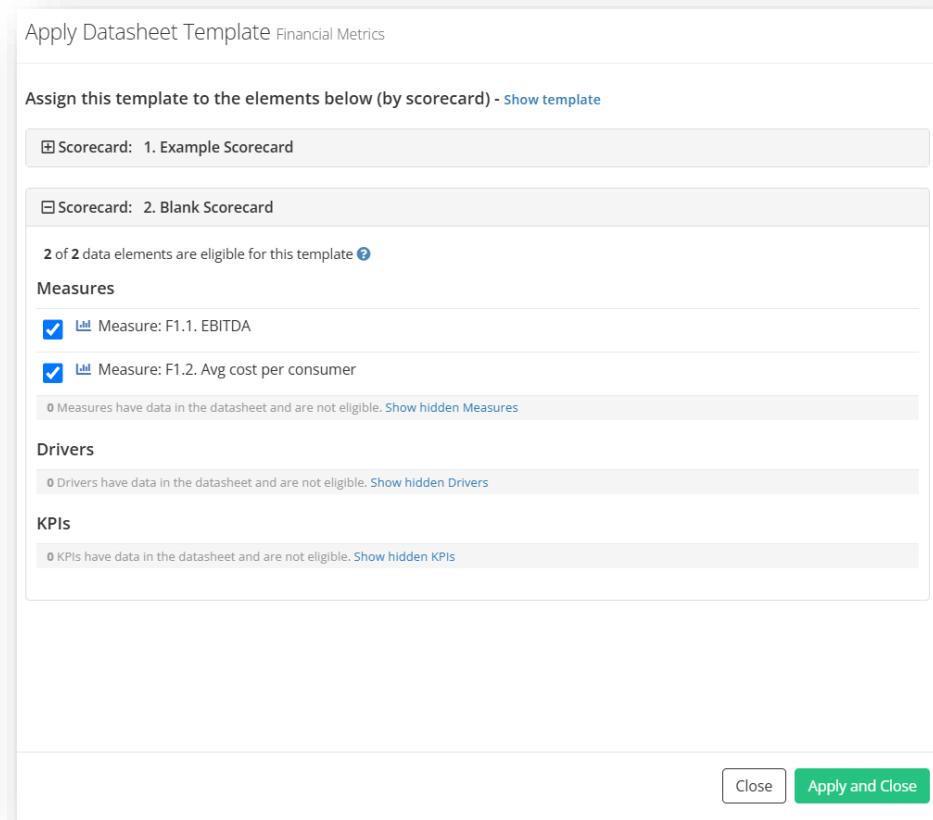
Apply Datasheet Template Financial Metrics

Assign this template to the elements below (by scorecard) - Show template

⊞ Scorecard: 1. Example Scorecard

⊟ Scorecard: 2. Blank Scorecard

2 of 2 data elements are eligible for this template

Measures

Measure: F1.1. EBITDA

Measure: F1.2. Avg cost per consumer

0 Measures have data in the datasheet and are not eligible. Show hidden Measures

Drivers

0 Drivers have data in the datasheet and are not eligible. Show hidden Drivers

KPIs

0 KPIs have data in the datasheet and are not eligible. Show hidden KPIs

Close Apply and Close